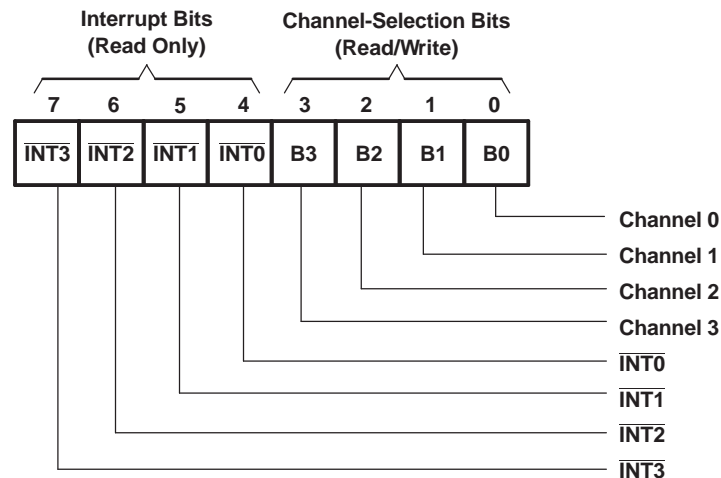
Interrupt Bits
(Read Only)

Channel-Selection Bits
(Read/Write)

| 7 | 6 | 5 | 4 | 3 | 2 | 1 | 0 |
|---|---|---|---|---|---|---|---|
| $\overline{INT3}$ | $\overline{INT2}$ | $\overline{INT1}$ | $\overline{INT0}$ | B3 | B2 | B1 | B0 |

Channel 0
Channel 1
Channel 2
Channel 3
$\overline{INT0}$
$\overline{INT1}$
$\overline{INT2}$
$\overline{INT3}$